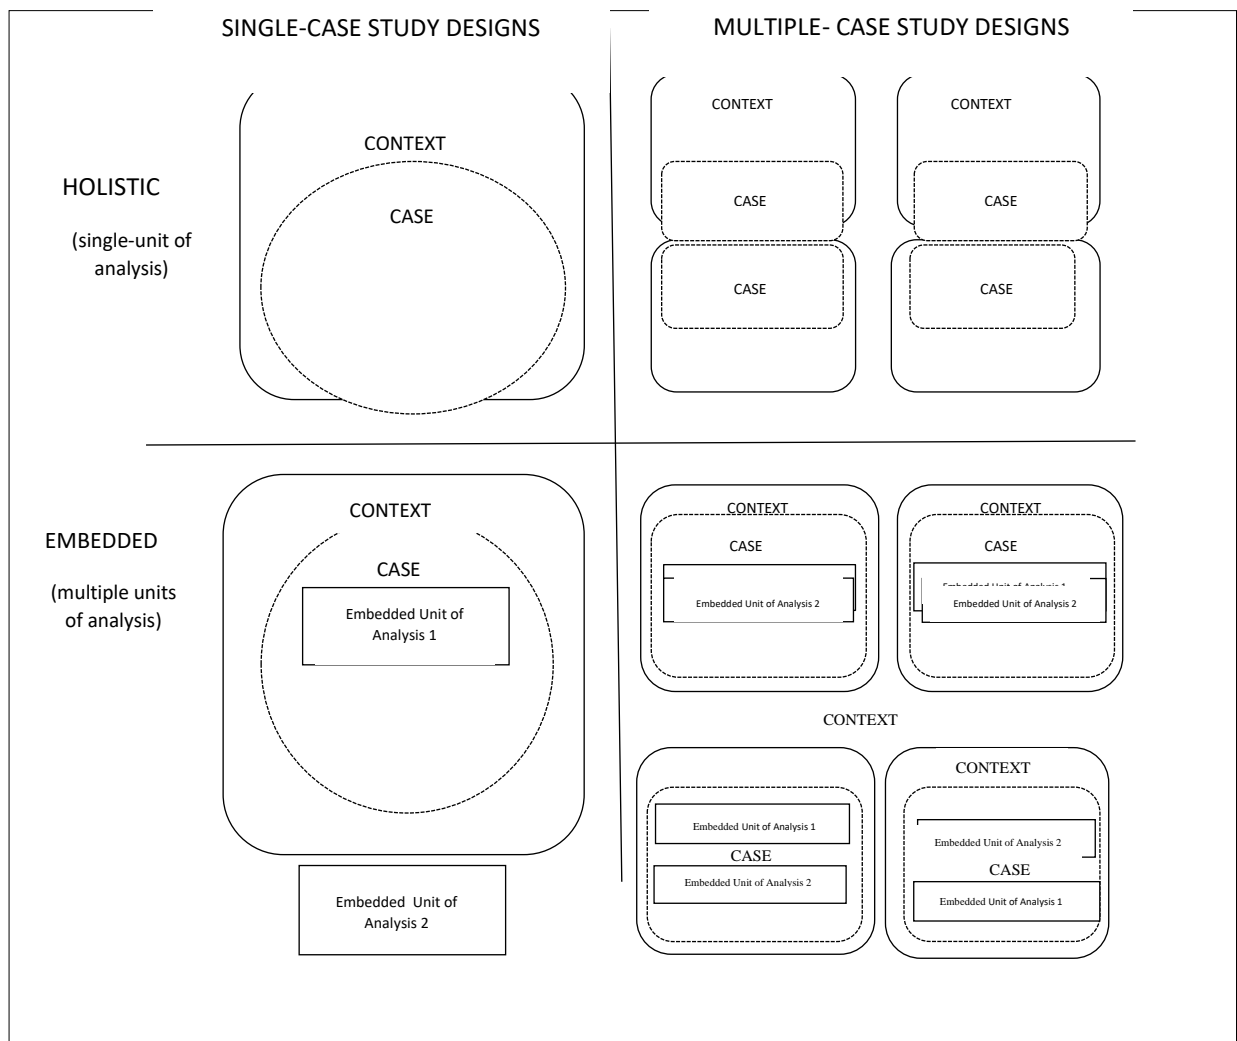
SINGLE-CASE STUDY DESIGNS

MULTIPLE- CASE STUDY DESIGNS

HOLISTIC

(single-unit of analysis)

CONTEXT

CASE

CONTEXT

CASE

CASE

CONTEXT

CASE

CASE

EMBEDDED

(multiple units of analysis)

CONTEXT

CASE

Embedded Unit of Analysis 1

Embedded Unit of Analysis 2

CONTEXT

CASE

Embedded Unit of Analysis 2

CONTEXT

CASE

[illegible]

Embedded Unit of Analysis 2

CONTEXT

Embedded Unit of Analysis 1

CASE

Embedded Unit of Analysis 2

CONTEXT

Embedded Unit of Analysis 2

CASE

Embedded Unit of Analysis 1